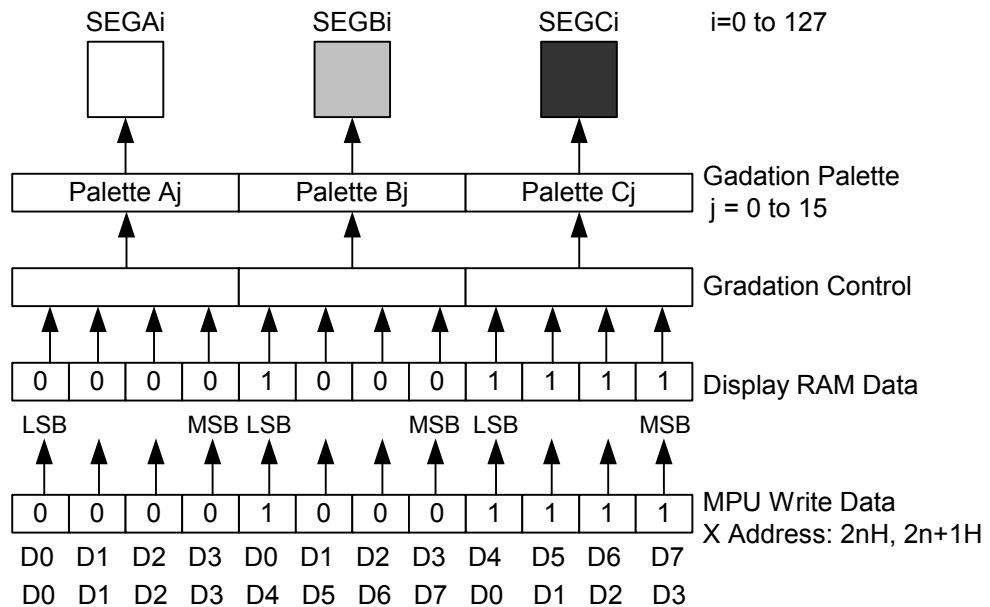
SEGAi SEGBi SEGCi i=0 to 127

Palette Aj | Palette Bj | Palette Cj

Gadation Palette
j = 0 to 15

Gradation Control

| 0 | 0 | 0 | 0 | 1 | 0 | 0 | 0 | 1 | 1 | 1 | 1 |
|---|---|---|---|---|---|---|---|---|---|---|---|

Display RAM Data

LSB MSB LSB MSB LSB MSB

| 0 | 0 | 0 | 0 | 1 | 0 | 0 | 0 | 1 | 1 | 1 | 1 |
|---|---|---|---|---|---|---|---|---|---|---|---|

MPU Write Data
X Address: 2nH, 2n+1H

D0 D1 D2 D3 D0 D1 D2 D3 D4 D5 D6 D7
D0 D1 D2 D3 D4 D5 D6 D7 D0 D1 D2 D3